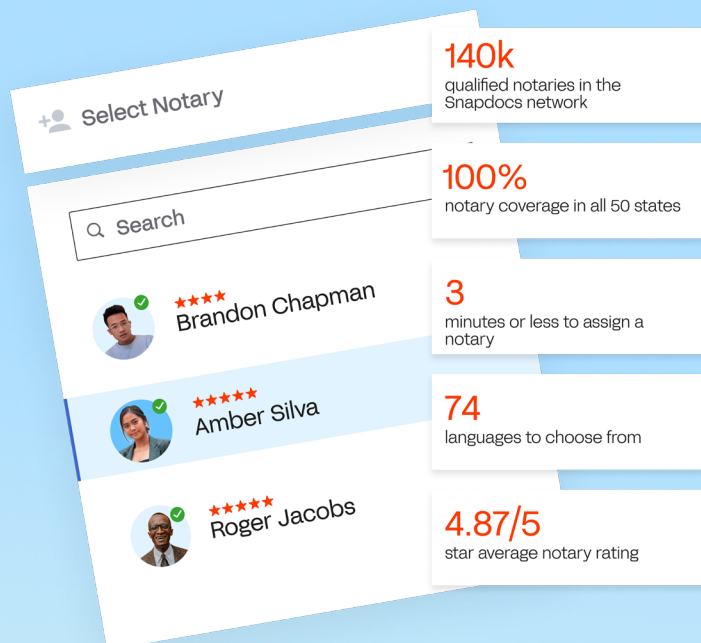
Select Notary

Search

★★★★ Brandon Chapman

★★★★★ Amber Silva

★★★★★ Roger Jacobs

140k
qualified notaries in the Snapdocs network

100%
notary coverage in all 50 states

3
minutes or less to assign a notary

74
languages to choose from

4.87/5
star average notary rating